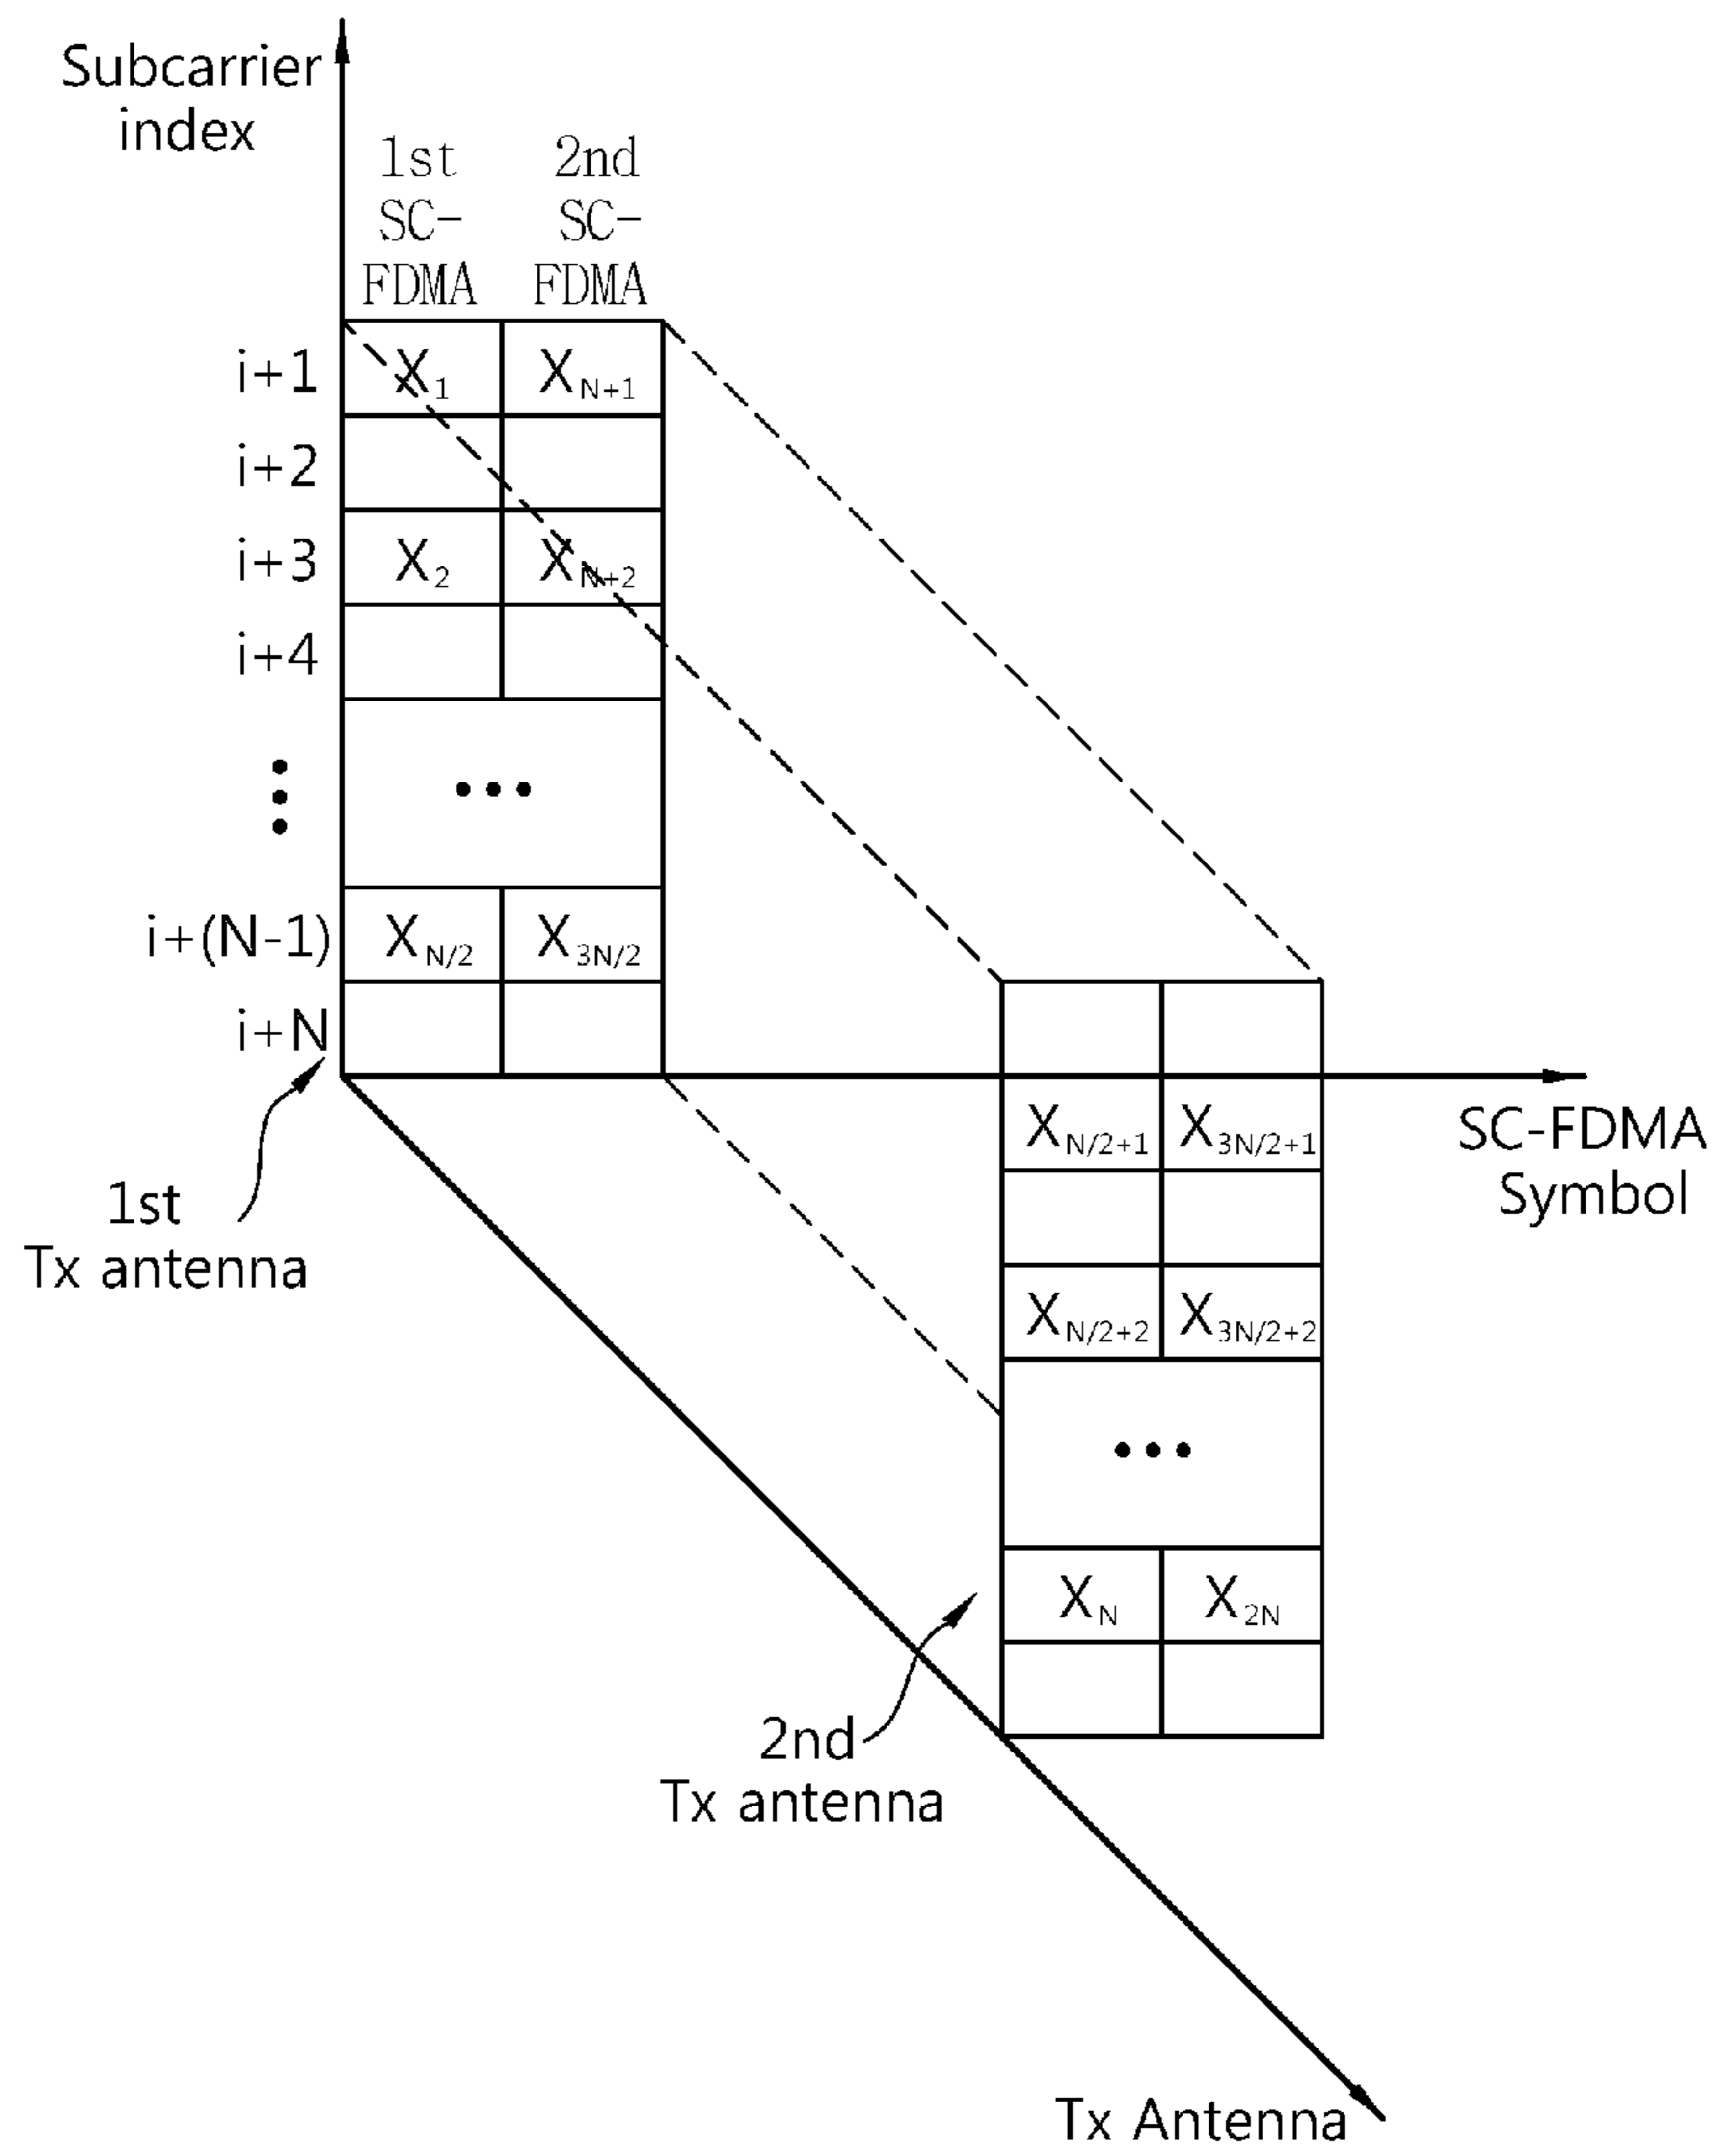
Subcarrier index

1st SC-FDMA

2nd SC-FDMA

i+1 $X_1$ $X_{N+1}$

i+2

i+3 $X_2$ $X_{N+2}$

i+4

⋮ •••

i+(N-1) $X_{N/2}$ $X_{3N/2}$

i+N

1st Tx antenna

$X_{N/2+1}$ $X_{3N/2+1}$

SC-FDMA Symbol

$X_{N/2+2}$ $X_{3N/2+2}$

•••

$X_N$ $X_{2N}$

2nd Tx antenna

Tx Antenna